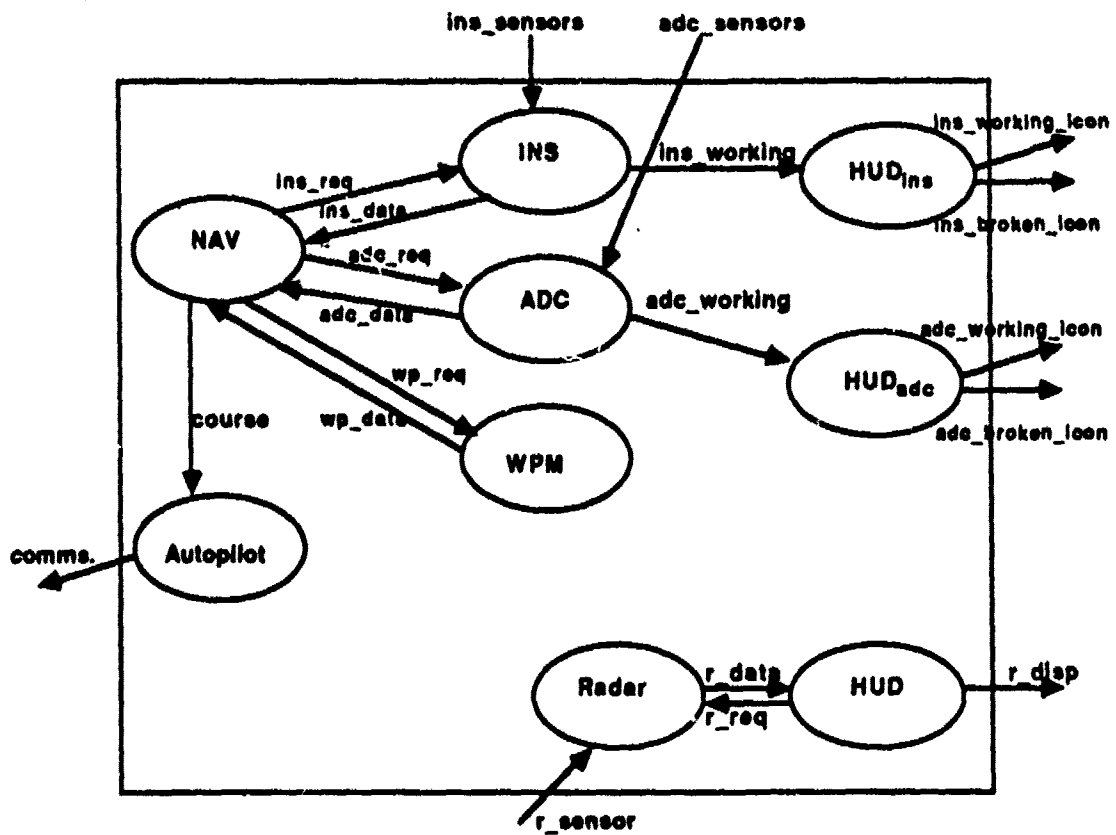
ins_sensors

adc_sensors

INS

ins_working

HUD$_{ins}$

ins_working_icon

ins_broken_icon

ins_req

ins_data

NAV

adc_req

ADC

adc_working

adc_data

adc_working_icon

HUD$_{adc}$

adc_broken_icon

wp_req

wp_data

course

WPM

comms.

Autopilot

Radar

r_data

r_req

HUD

r_disp

r_sensor